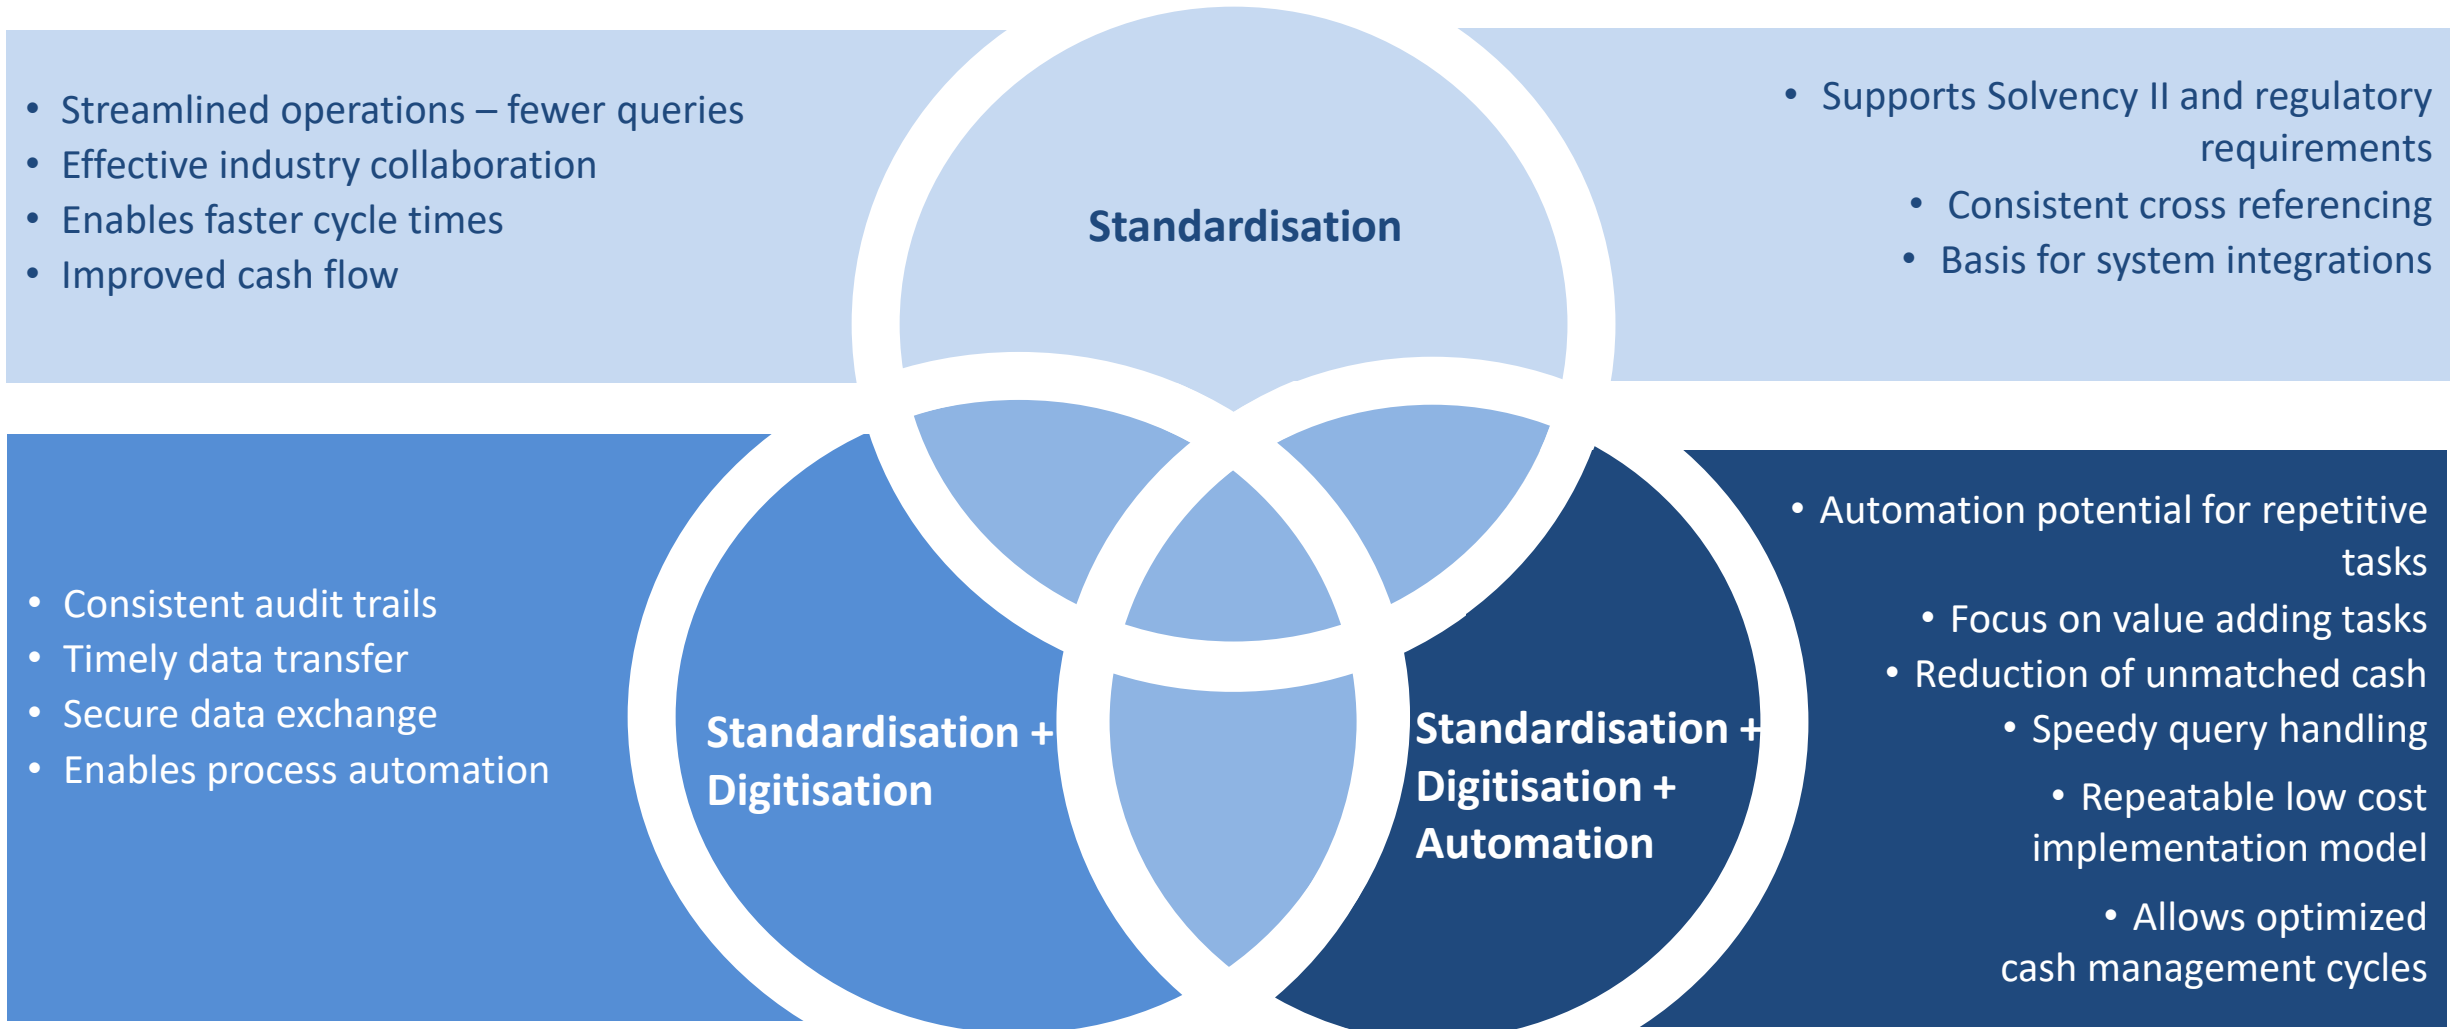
- Streamlined operations – fewer queries
- Effective industry collaboration
- Enables faster cycle times
- Improved cash flow

Standardisation

- Supports Solvency II and regulatory requirements
- Consistent cross referencing
- Basis for system integrations

- Consistent audit trails
- Timely data transfer
- Secure data exchange
- Enables process automation

Standardisation + Digitisation

Standardisation + Digitisation + Automation

- Automation potential for repetitive tasks
- Focus on value adding tasks
- Reduction of unmatched cash
- Speedy query handling
- Repeatable low cost implementation model
- Allows optimized cash management cycles